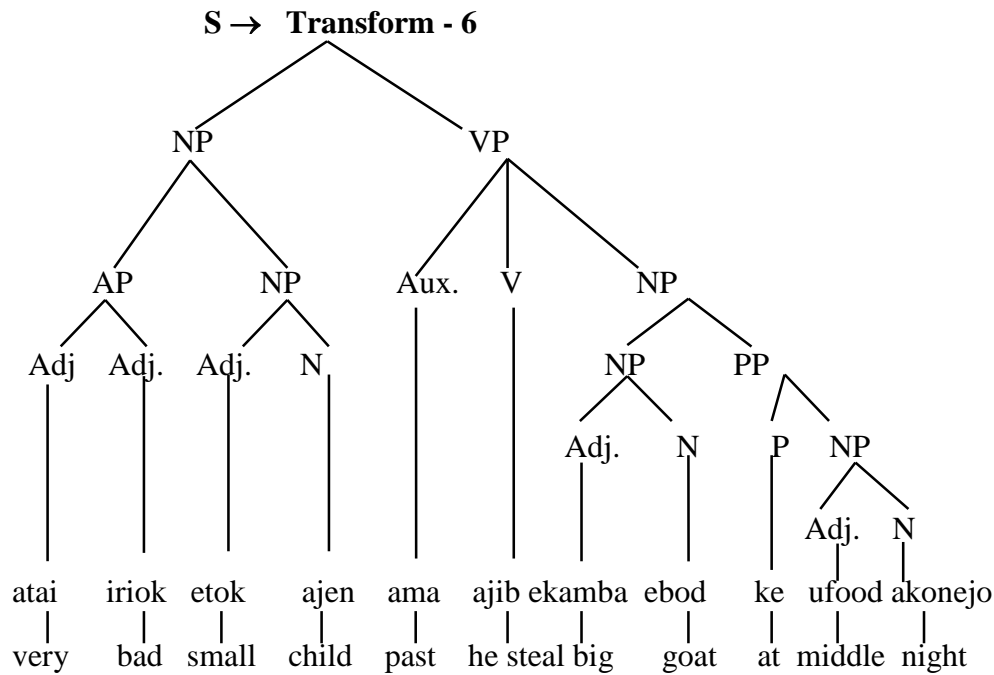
**S → Transform - 6**

NP VP

AP NP Aux. V NP

Adj Adj. Adj. N NP PP

Adj. N P NP

Adj. N

atai iriok etok ajen ama ajib ekamba ebod ke ufood akonejo

very bad small child past he steal big goat at middle night